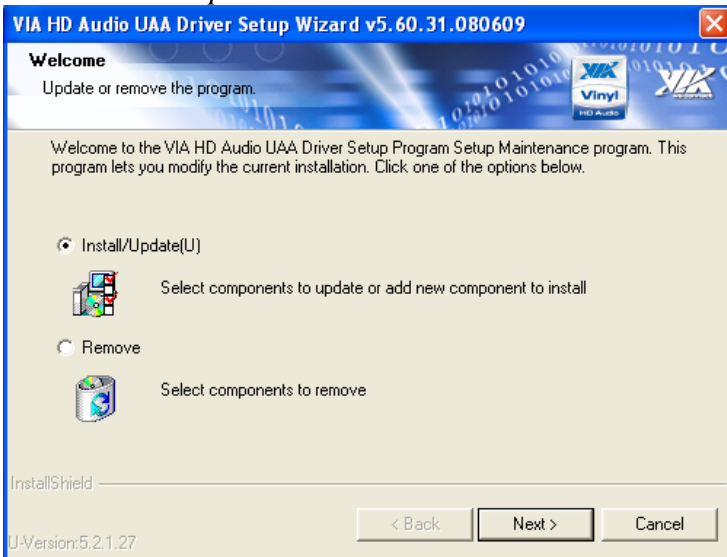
VIA HD Audio UAA Driver Setup Wizard v5.60.31.080609

Welcome

Update or remove the program.

VIA Vinyl HD Audio

Welcome to the VIA HD Audio UAA Driver Setup Program Setup Maintenance program. This program lets you modify the current installation. Click one of the options below.

Install/Update(U)

Select components to update or add new component to install

Remove

Select components to remove

InstallShield

U-Version:5.2.1.27

< Back

Next >

Cancel